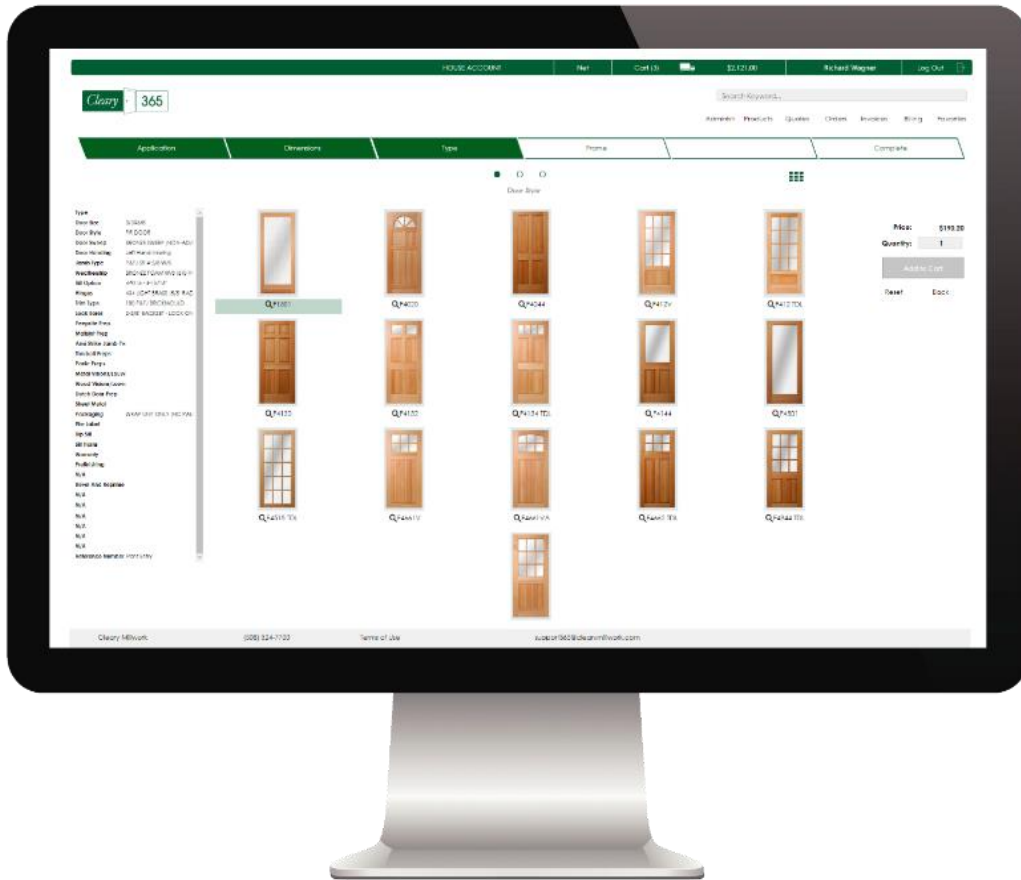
HOUSE ACCOUNT | Net | Cart (3) | $2,121.00 | Richard Wagner | Log Out

Cleary 365

Search Keyword...

Reminders Products Quotes Orders Invoices Billing Favorites

Application | Dimensions | Type | Frame | | Complete

Door Style

Type
Door Size
Door Style
Door Swing
Door Handing
Jamb Type
Weatherstrip
Sill Option
Hinges
Trim Type
Lock Bore
Prehung
Mullion
Sill
Warranty
Prefinishing
N/A
N/A
N/A
N/A
N/A
N/A
Reference Number

Q F4001 | Q F4020 | Q F4044 | Q F412V | Q F412 TDL
Q F4133 | Q F4132 | Q F4134 TDL | Q F4144 | Q F4501
Q F4515 TDL | Q F4661V | Q F4661 VA | Q F4661 TDL | Q F4944 TDL

Price: $193.00
Quantity: 1
Add to Cart
Reset Back

Cleary Millwork | (508) 324-7703 | Terms of Use | support365@clearymillwork.com